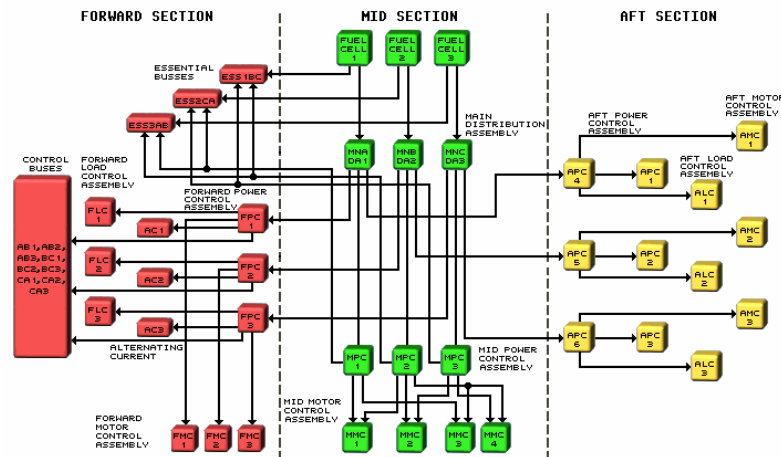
FORWARD SECTION

MID SECTION

AFT SECTION

FUEL CELL 1

FUEL CELL 2

FUEL CELL 3

ESSENTIAL BUSSES

ESS1BC

ESS2CA

ESS3AB

MAIN DISTRIBUTION ASSEMBLY

MNA DA1

MNB DA2

MNC DA3

AFT POWER CONTROL ASSEMBLY

AFT MOTOR CONTROL ASSEMBLY

AMC 1

APC 4

APC 1

AFT LOAD CONTROL ASSEMBLY

ALC 1

CONTROL BUSES

AB1,AB2, AB3,BC1, BC2,BC3, CA1,CA2, CA3

FORWARD LOAD CONTROL ASSEMBLY

FORWARD POWER CONTROL ASSEMBLY

FLC 1

FPC 1

AC1

FLC 2

FPC 2

AC2

FLC 3

FPC 3

AC3

AMC 2

APC 5

APC 2

ALC 2

AMC 3

APC 6

APC 3

ALC 3

ALTERNATING CURRENT

MPC 1

MPC 2

MPC 3

MID POWER CONTROL ASSEMBLY

MID MOTOR CONTROL ASSEMBLY

FORWARD MOTOR CONTROL ASSEMBLY

FMC 1

FMC 2

FMC 3

MMC 1

MMC 2

MMC 3

MMC 4